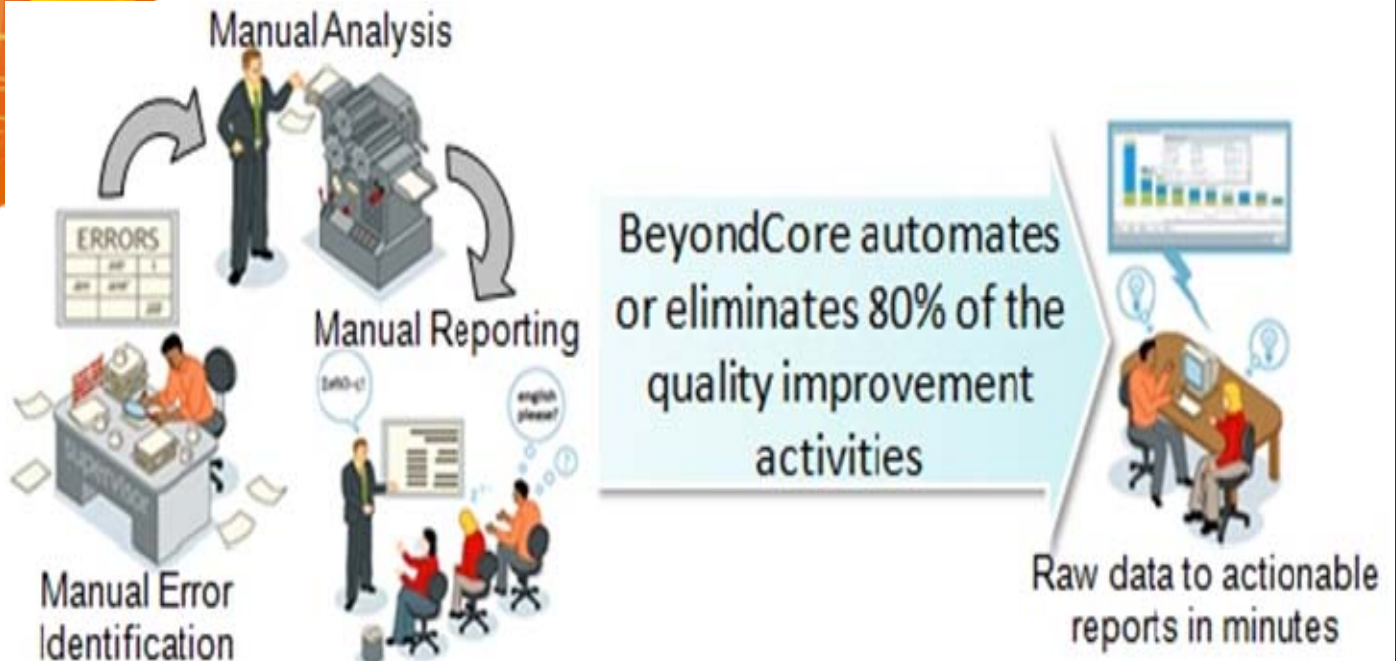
Manual Analysis

ERRORS

Manual Reporting

english please?

Manual Error Identification

BeyondCore automates or eliminates 80% of the quality improvement activities

Raw data to actionable reports in minutes